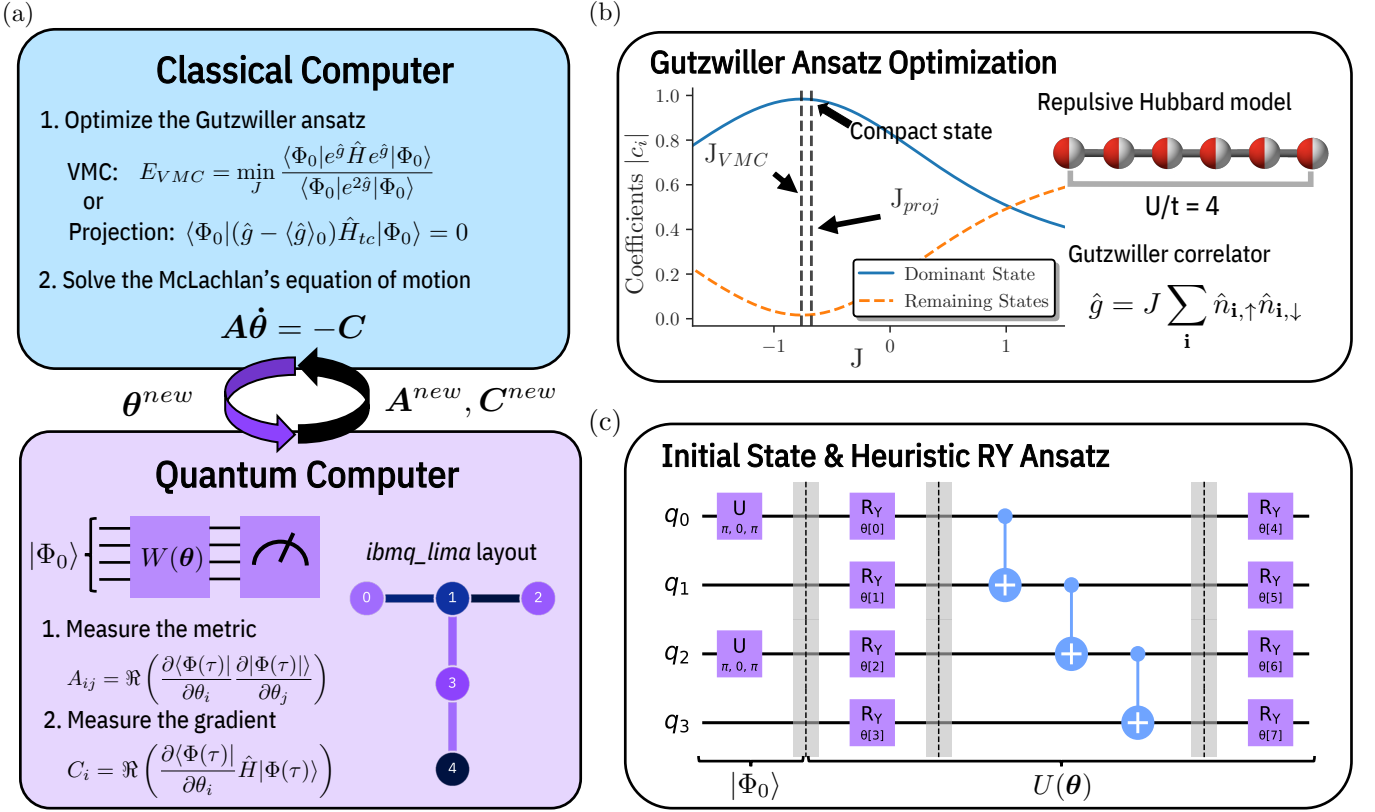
(a)

Classical Computer

1. Optimize the Gutzwiller ansatz

VMC: $E_{VMC} = \min_J \frac{\langle\Phi_0|e^{\hat{g}}\hat{H}e^{\hat{g}}|\Phi_0\rangle}{\langle\Phi_0|e^{2\hat{g}}|\Phi_0\rangle}$
or
Projection: $\langle\Phi_0|(\hat{g} - \langle\hat{g}\rangle_0)\hat{H}_{tc}|\Phi_0\rangle = 0$

2. Solve the McLachlan's equation of motion

$\boldsymbol{A}\dot{\boldsymbol{\theta}} = -\boldsymbol{C}$

$\boldsymbol{\theta}^{new}$

$\boldsymbol{A}^{new}, \boldsymbol{C}^{new}$

Quantum Computer

$|\Phi_0\rangle$ $W(\boldsymbol{\theta})$

ibmq_lima layout

0 1 2 3 4

1. Measure the metric

$A_{ij} = \Re\left(\frac{\partial\langle\Phi(\tau)|}{\partial\theta_i}\frac{\partial|\Phi(\tau)\rangle}{\partial\theta_j}\right)$

2. Measure the gradient

$C_i = \Re\left(\frac{\partial\langle\Phi(\tau)|}{\partial\theta_i}\hat{H}|\Phi(\tau)\rangle\right)$

(b)

Gutzwiller Ansatz Optimization

Coefficients $|c_i|$

1.0 0.8 0.6 0.4 0.2 0.0

−1 0 1

J

Compact state

$J_{VMC}$

$J_{proj}$

Dominant State
Remaining States

Repulsive Hubbard model

U/t = 4

Gutzwiller correlator

$\hat{g} = J\sum_{\mathbf{i}} \hat{n}_{\mathbf{i},\uparrow}\hat{n}_{\mathbf{i},\downarrow}$

(c)

Initial State & Heuristic RY Ansatz

$q_0$ $q_1$ $q_2$ $q_3$

U π, 0, π

U π, 0, π

R_Y θ[0]
R_Y θ[1]
R_Y θ[2]
R_Y θ[3]

R_Y θ[4]
R_Y θ[5]
R_Y θ[6]
R_Y θ[7]

$|\Phi_0\rangle$

$U(\boldsymbol{\theta})$